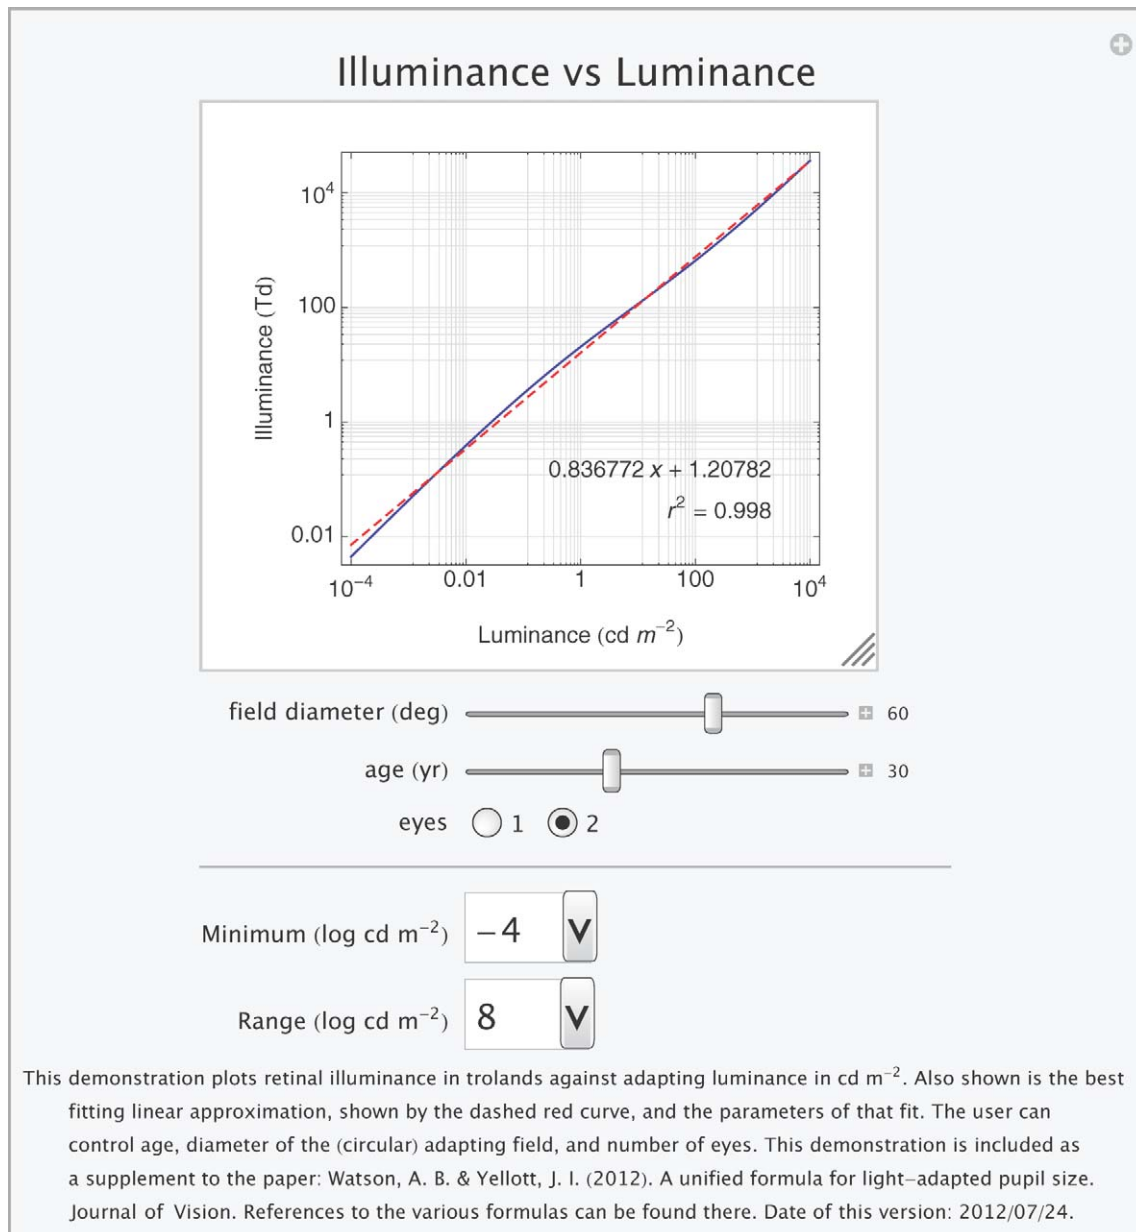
Illuminance vs Luminance

$10^4$

100

1

0.01

Illuminance (Td)

0.836772 $x$ + 1.20782

$r^2$ = 0.998

$10^{-4}$ 0.01 1 100 $10^4$

Luminance (cd $m^{-2}$)

field diameter (deg) 60

age (yr) 30

eyes 1 2

Minimum (log cd $m^{-2}$) −4

Range (log cd $m^{-2}$) 8

This demonstration plots retinal illuminance in trolands against adapting luminance in cd $m^{-2}$. Also shown is the best fitting linear approximation, shown by the dashed red curve, and the parameters of that fit. The user can control age, diameter of the (circular) adapting field, and number of eyes. This demonstration is included as a supplement to the paper: Watson, A. B. & Yellott, J. I. (2012). A unified formula for light-adapted pupil size. Journal of Vision. References to the various formulas can be found there. Date of this version: 2012/07/24.